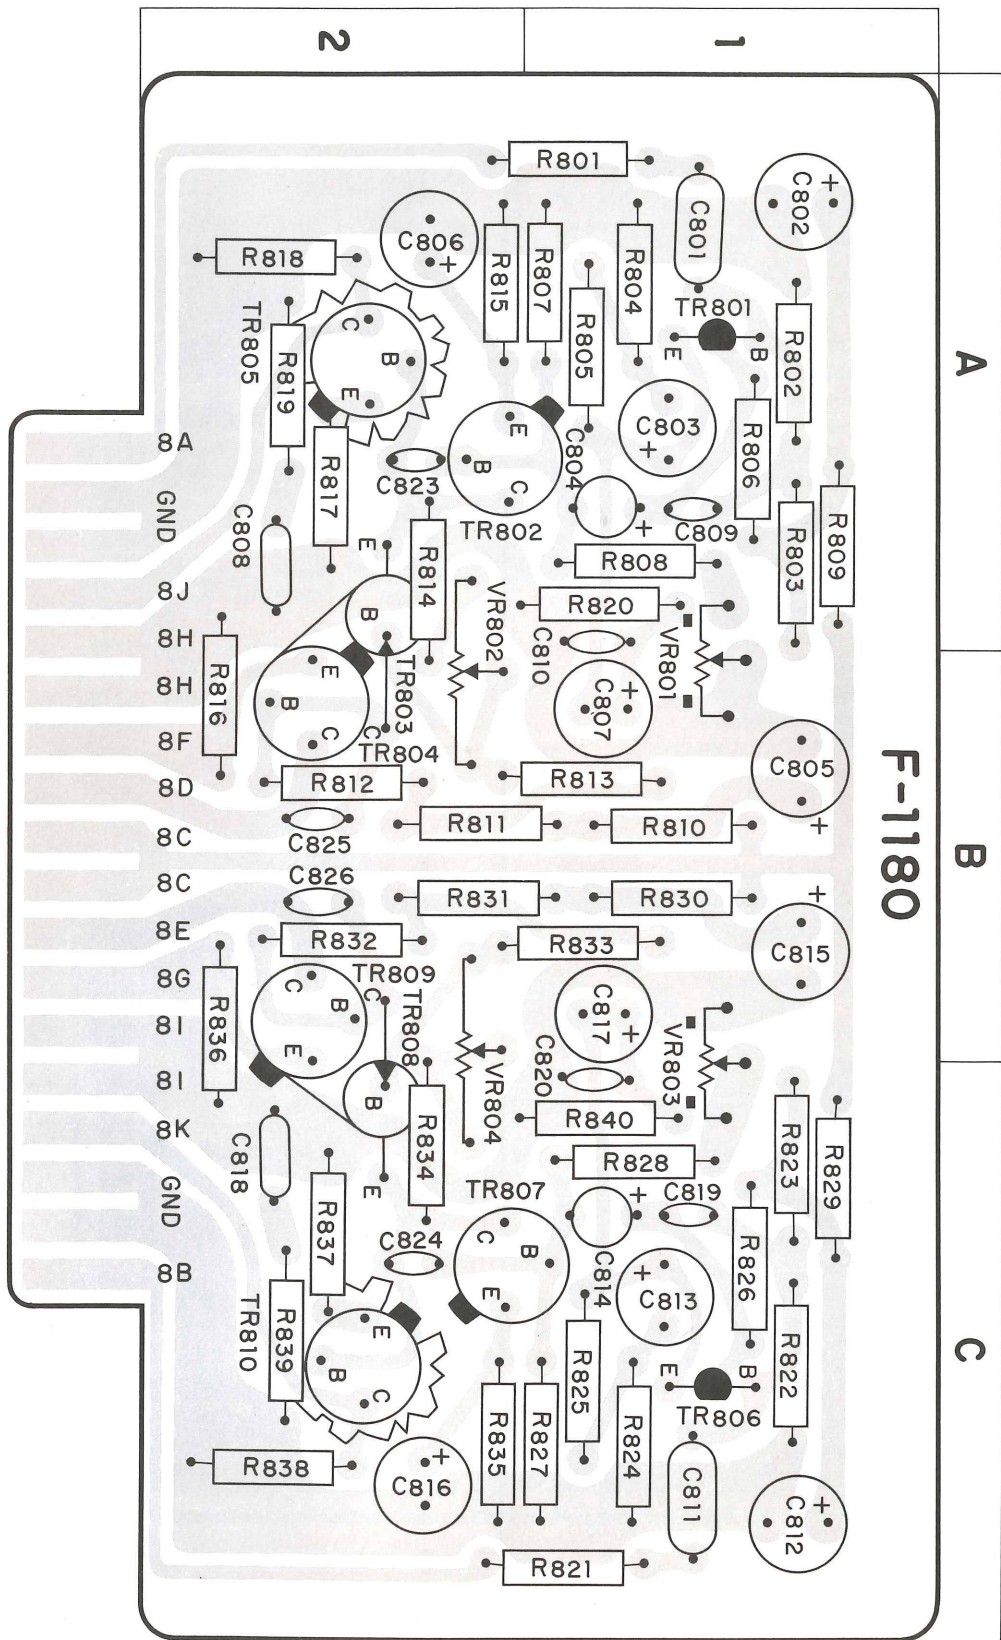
2
1
A
B
C
F-1180
R801
C802
C801
C806
R815
R807
R804
R818
TR801
R805
E
B
R802
TR805
R819
C
B
E
C803
R806
8A
R817
C823
E
B
C
C804
GND
C808
TR802
C809
R809
R803
R808
E
R814
8J
VR802
R820
8H
B
C810
VR801
8H
R816
E
TR803
C807
B
C
8F
C
TR804
C805
8D
R812
R813
8C
R811
R810
C825
8C
C826
R831
R830
8E
R832
R833
C815
8G
TR809
C
B
C
TR808
R836
C817
8I
E
C820
VR803
8I
B
VR804
8K
R840
C818
R834
R823
R829
R828
GND
E
TR807
C819
R837
C
B
C824
8B
C814
R826
E
C813
E
TR810
R839
B
C
R825
E
B
R822
R835
R827
R824
TR806
R838
C816
C811
C812
R821